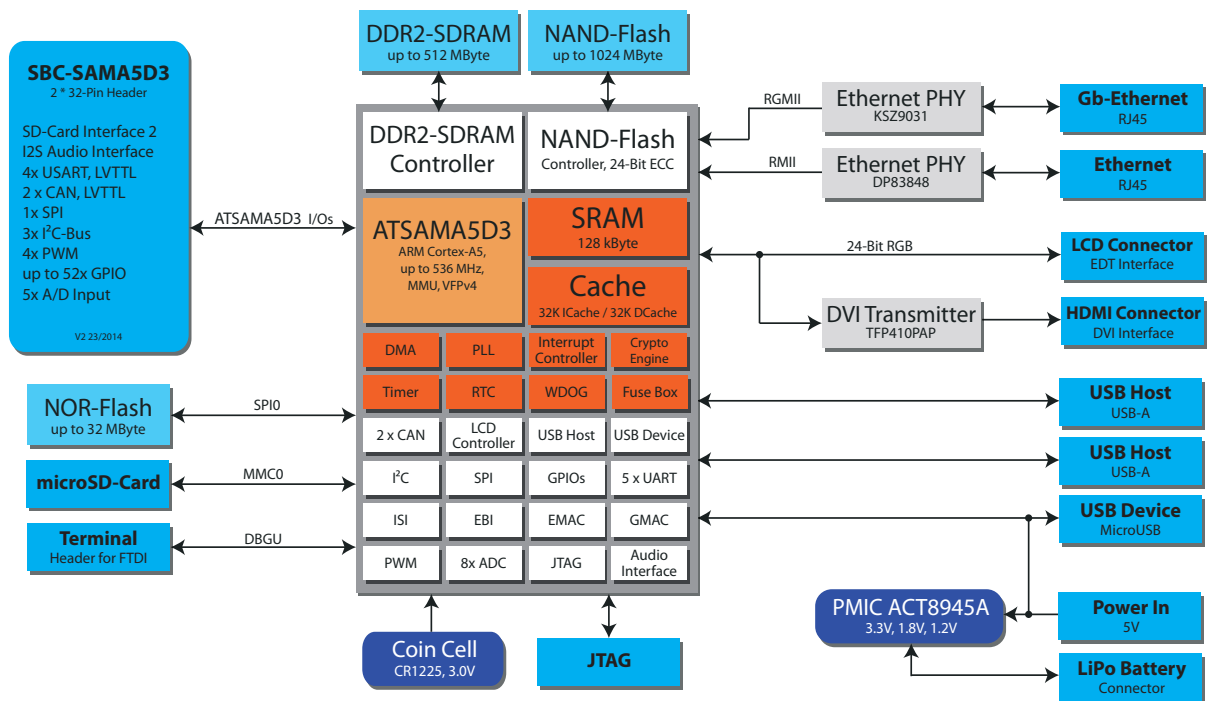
DDR2-SDRAM
up to 512 MByte

NAND-Flash
up to 1024 MByte

SBC-SAMA5D3
2 * 32-Pin Header

SD-Card Interface 2
I2S Audio Interface
4x USART, LVTTL
2 x CAN, LVTTL
1x SPI
3x I$^2$C-Bus
4x PWM
up to 52x GPIO
5x A/D Input

V2 23/2014

ATSAMA5D3 I/Os

DDR2-SDRAM Controller

NAND-Flash
Controller, 24-Bit ECC

RGMII

Ethernet PHY
KSZ9031

Gb-Ethernet
RJ45

RMII

Ethernet PHY
DP83848

Ethernet
RJ45

ATSAMA5D3
ARM Cortex-A5, up to 536 MHz, MMU, VFPv4

SRAM
128 kByte

Cache
32K ICache / 32K DCache

24-Bit RGB

LCD Connector
EDT Interface

DVI Transmitter
TFP410PAP

HDMI Connector
DVI Interface

DMA
PLL
Interrupt Controller
Crypto Engine
Timer
RTC
WDOG
Fuse Box

NOR-Flash
up to 32 MByte

SPI0

USB Host
USB-A

2 x CAN
LCD Controller
USB Host
USB Device

USB Host
USB-A

microSD-Card

MMC0

I$^2$C
SPI
GPIOs
5 x UART

USB Device
MicroUSB

ISI
EBI
EMAC
GMAC

Terminal
Header for FTDI

DBGU

PWM
8x ADC
JTAG
Audio Interface

PMIC ACT8945A
3.3V, 1.8V, 1.2V

Power In
5V

Coin Cell
CR1225, 3.0V

JTAG

LiPo Battery
Connector